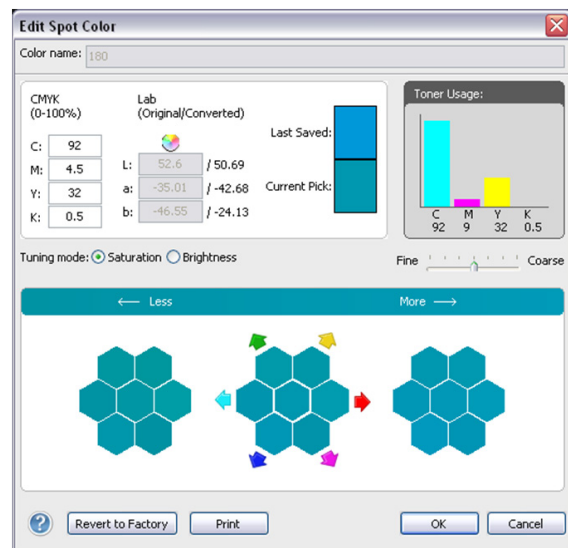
Edit Spot Color

Color name: 180

CMYK
(0-100%)

C: 92
M: 4.5
Y: 32
K: 0.5

Lab
(Original/Converted)

L: 52.6 / 50.69
a: -35.01 / -42.68
b: -46.55 / -24.13

Last Saved:

Current Pick:

Toner Usage:

| C | M | Y | K |
|---|---|---|---|
| 92 | 9 | 32 | 0.5 |

Tuning mode: Saturation Brightness

Fine Coarse

← Less More →

? Revert to Factory Print OK Cancel